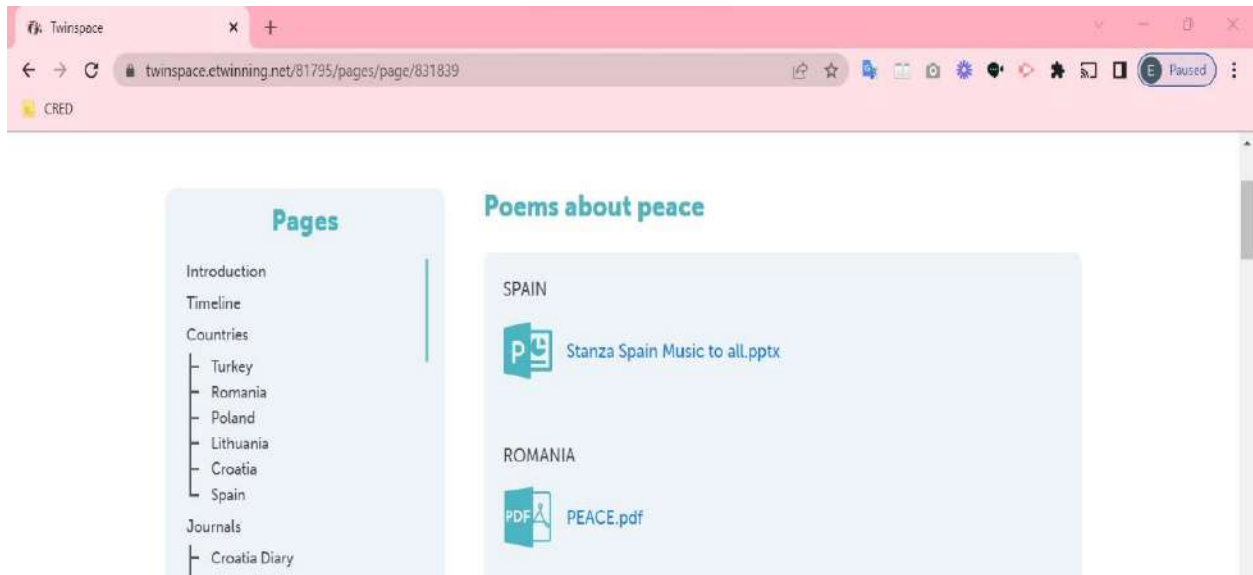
Twinspace ×

twinspace.etwinning.net/81795/pages/page/831839

E Paused

CRED

Pages

Introduction
Timeline
Countries
Turkey
Romania
Poland
Lithuania
Croatia
Spain
Journals
Croatia Diary

Poems about peace

SPAIN

Stanza Spain Music to all.pptx

ROMANIA

PEACE.pdf